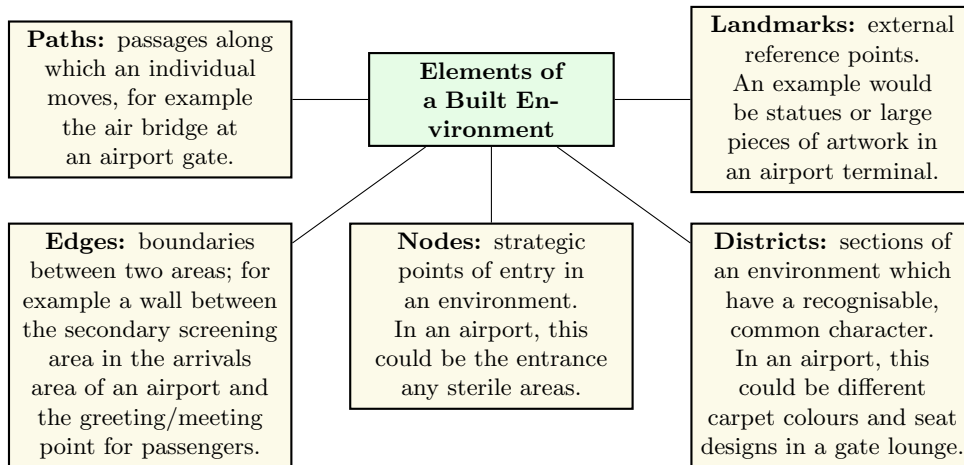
Elements of a Built Environment

Paths: passages along which an individual moves, for example the air bridge at an airport gate.

Landmarks: external reference points. An example would be statues or large pieces of artwork in an airport terminal.

Edges: boundaries between two areas; for example a wall between the secondary screening area in the arrivals area of an airport and the greeting/meeting point for passengers.

Nodes: strategic points of entry in an environment. In an airport, this could be the entrance any sterile areas.

Districts: sections of an environment which have a recognisable, common character. In an airport, this could be different carpet colours and seat designs in a gate lounge.